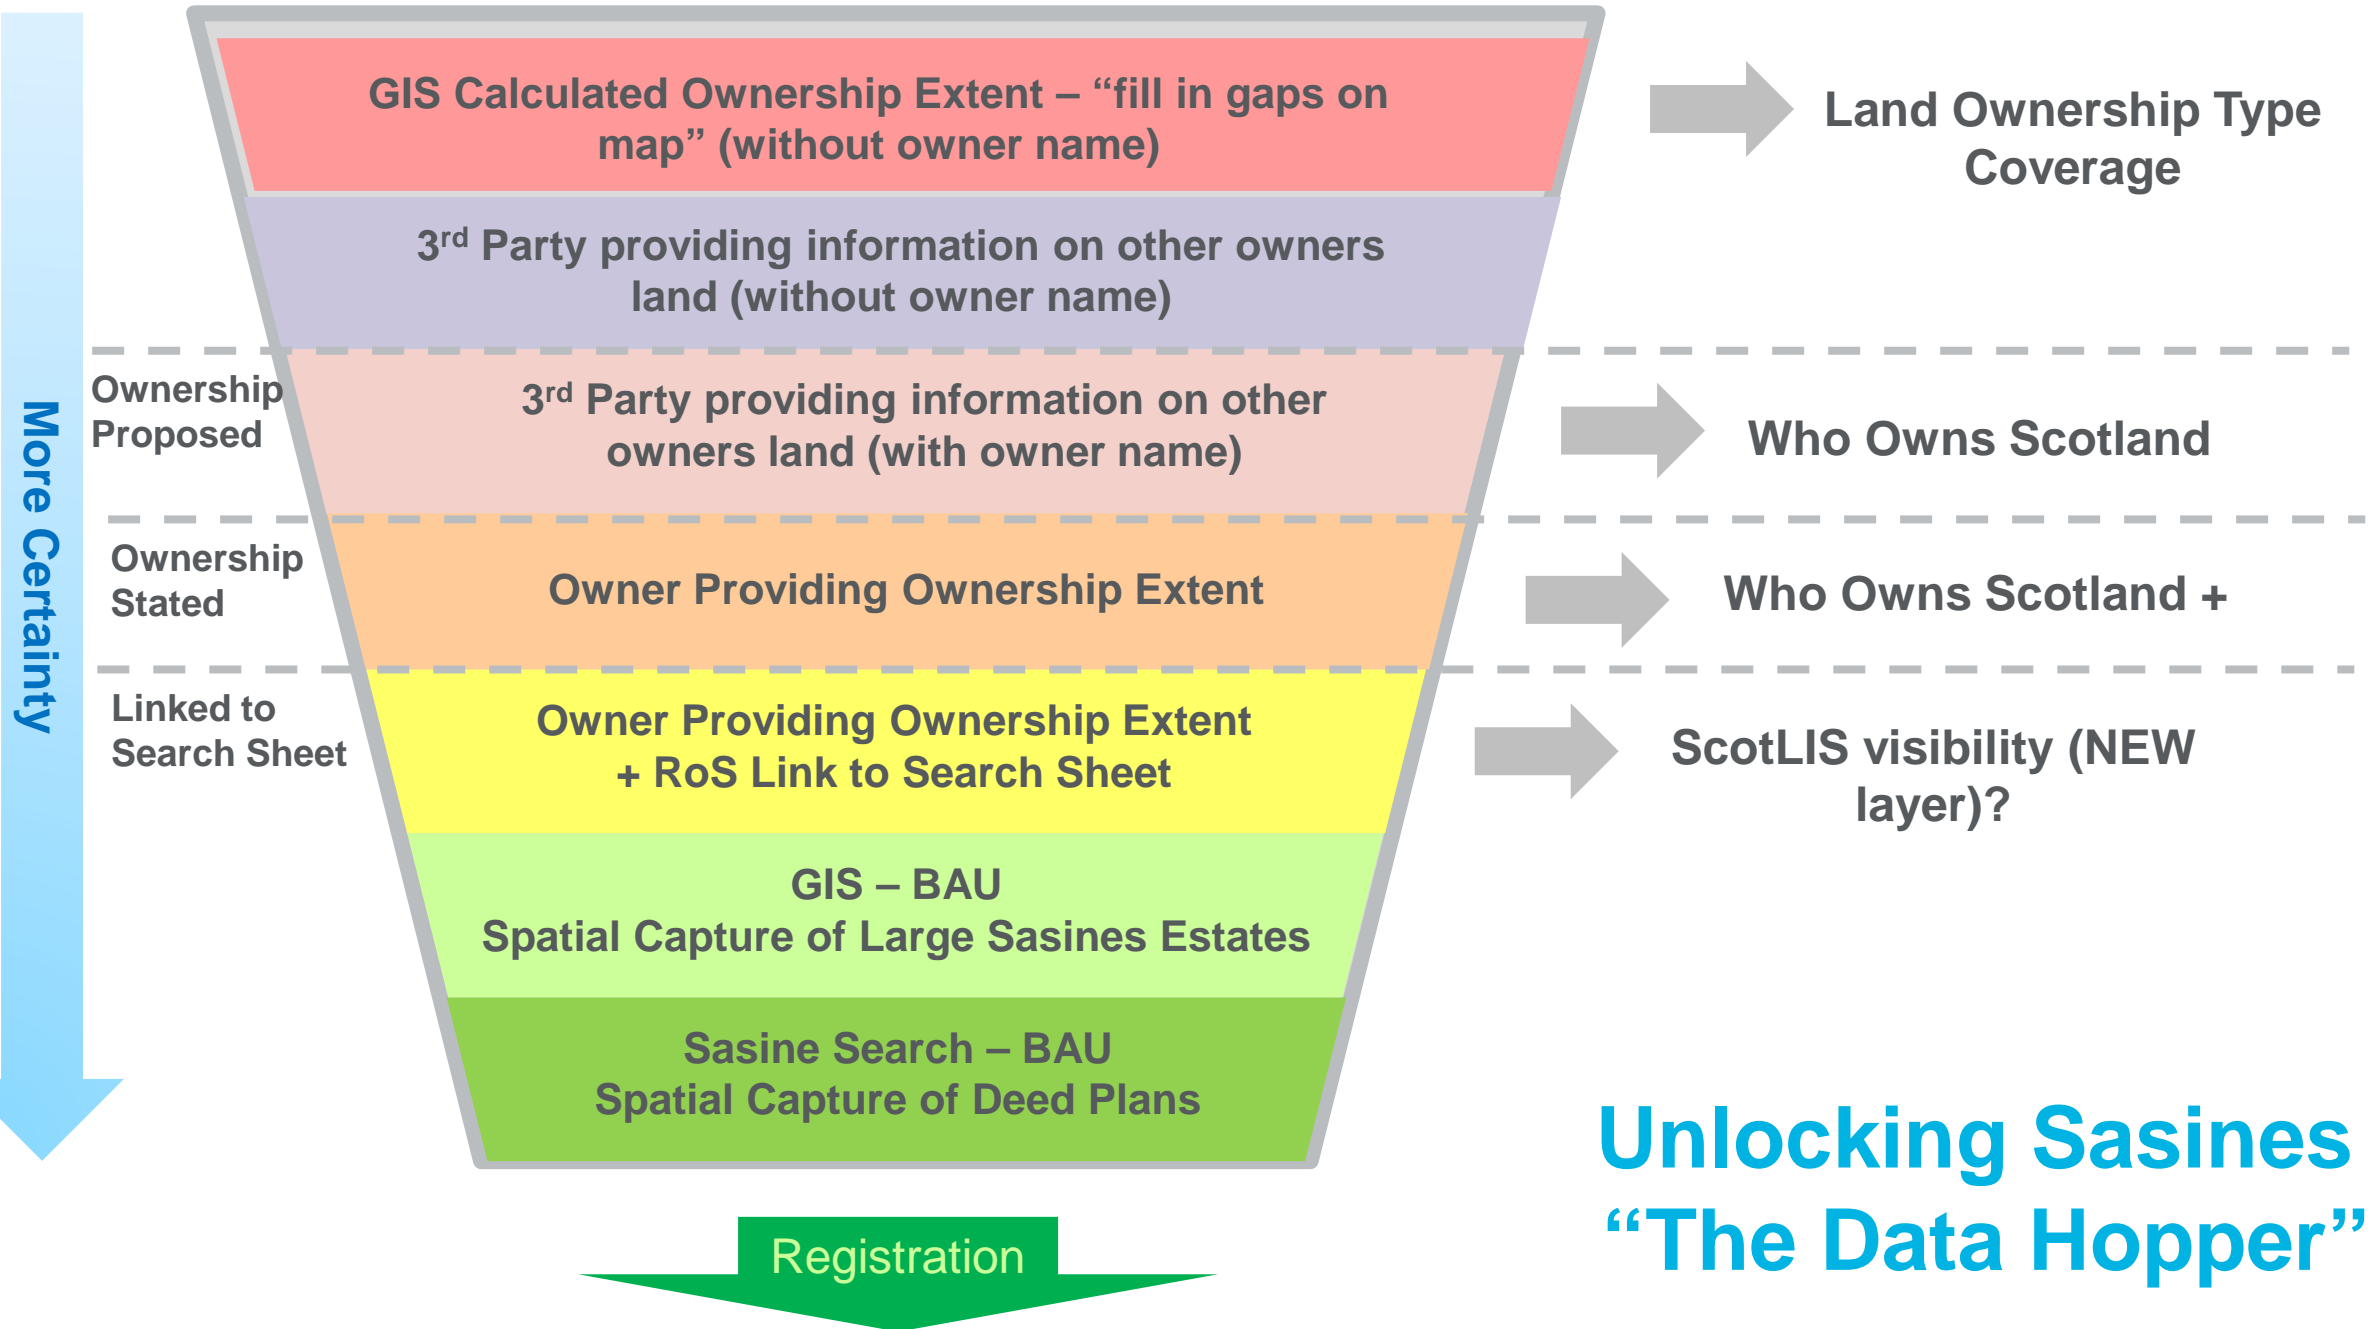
More Certainty

GIS Calculated Ownership Extent – “fill in gaps on map” (without owner name)

Land Ownership Type Coverage

3$^{rd}$ Party providing information on other owners land (without owner name)

Ownership Proposed

3$^{rd}$ Party providing information on other owners land (with owner name)

Who Owns Scotland

Ownership Stated

Owner Providing Ownership Extent

Who Owns Scotland +

Linked to Search Sheet

Owner Providing Ownership Extent + RoS Link to Search Sheet

ScotLIS visibility (NEW layer)?

GIS – BAU
Spatial Capture of Large Sasines Estates

Sasine Search – BAU
Spatial Capture of Deed Plans

Registration

Unlocking Sasines
“The Data Hopper”